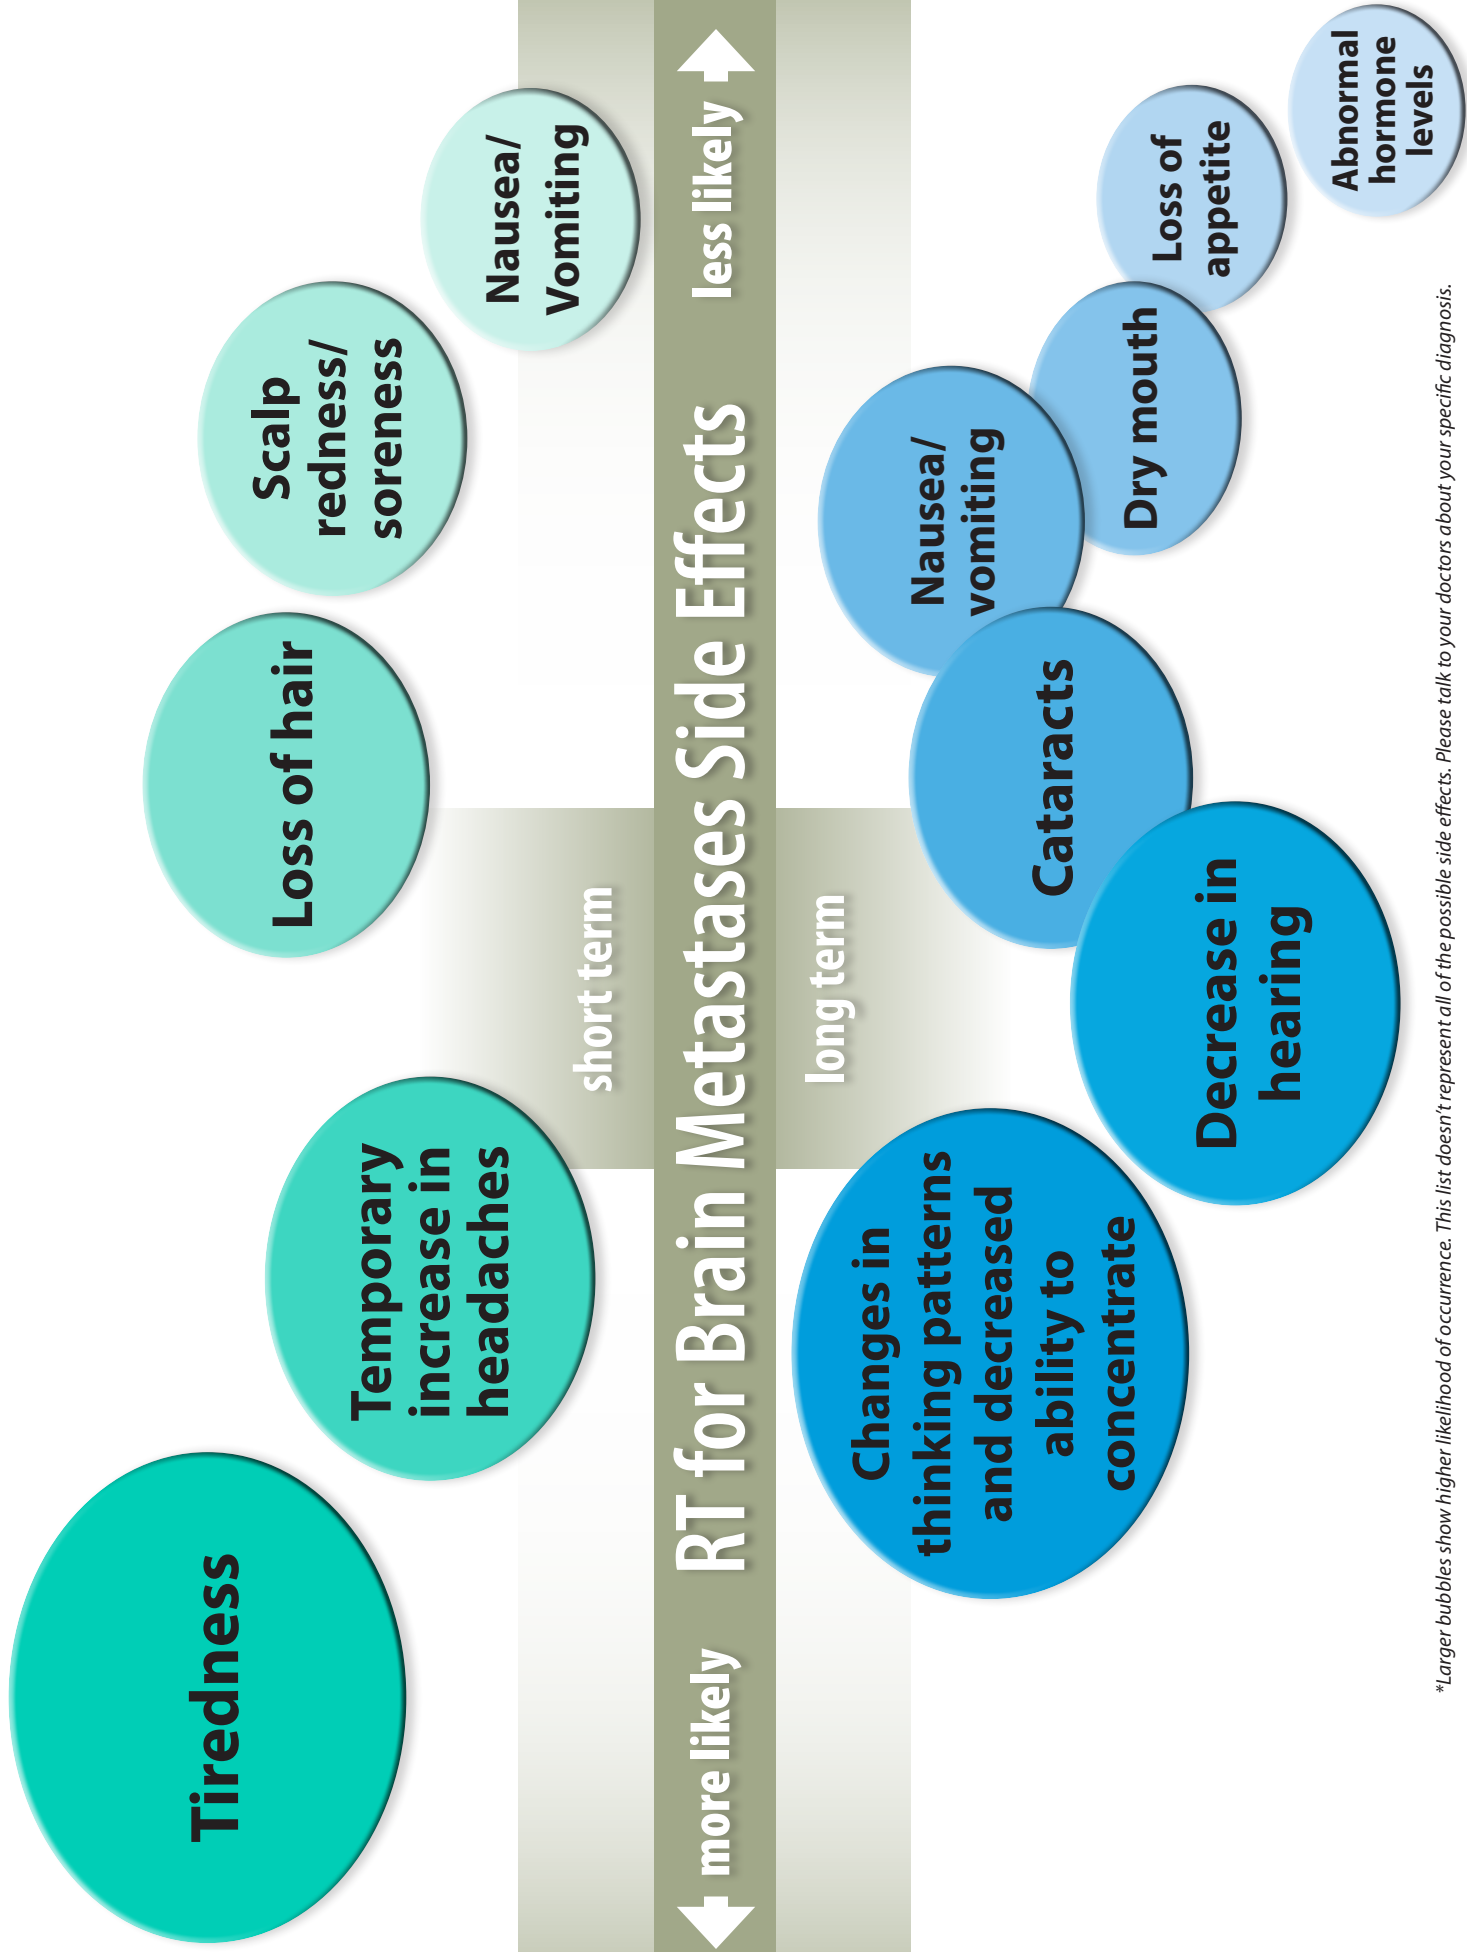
RT for Brain Metastases Side Effects

more likely

less likely

short term

Tiredness

Temporary increase in headaches

Loss of hair

Scalp redness/ soreness

Nausea/ Vomiting

long term

Changes in thinking patterns and decreased ability to concentrate

Decrease in hearing

Cataracts

Nausea/ vomiting

Dry mouth

Loss of appetite

Abnormal hormone levels

*Larger bubbles show higher likelihood of occurrence. This list doesn't represent all of the possible side effects. Please talk to your doctors about your specific diagnosis.